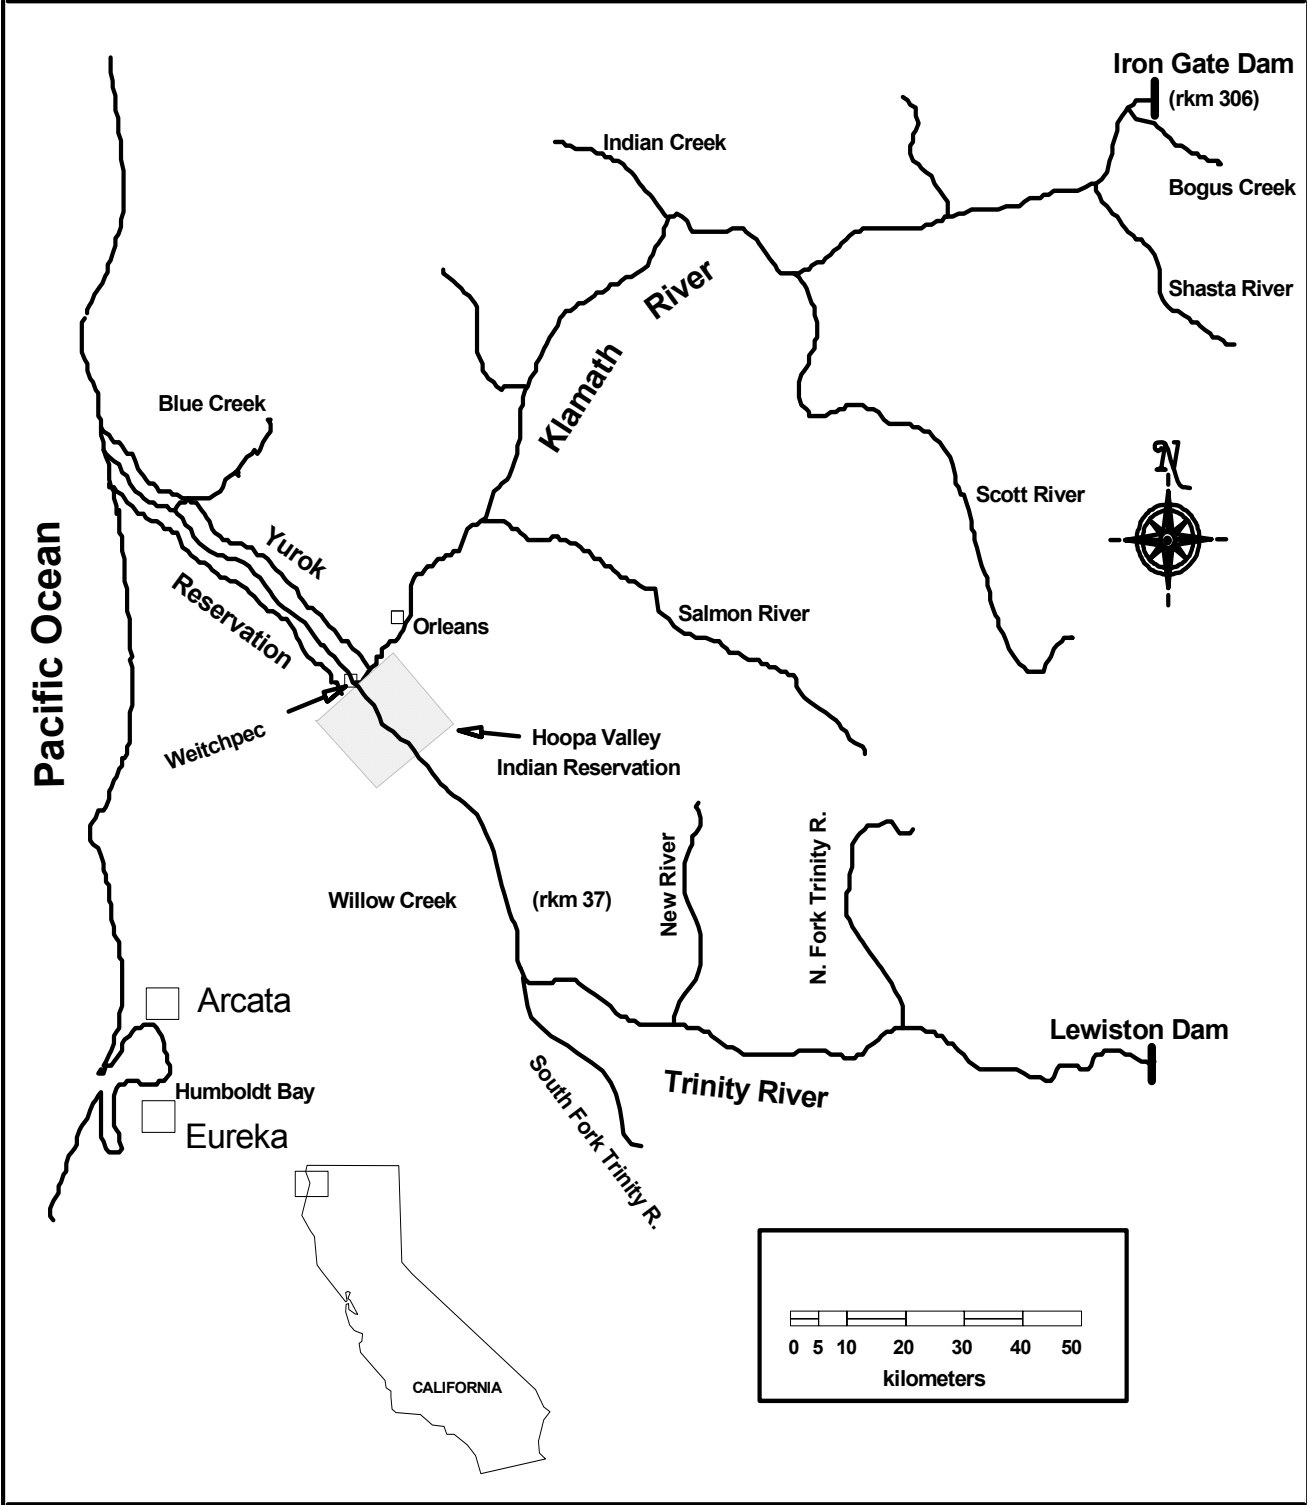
Iron Gate Dam
(rkm 306)
Indian Creek
Bogus Creek
Klamath River
Shasta River
Blue Creek
Scott River
N
Yurok Reservation
Pacific Ocean
Orleans
Salmon River
Weitchpec
Hoopa Valley Indian Reservation
New River
N. Fork Trinity R.
Willow Creek
(rkm 37)
Arcata
Lewiston Dam
Humboldt Bay
Trinity River
Eureka
South Fork Trinity R.
CALIFORNIA
0 5 10 20 30 40 50
kilometers